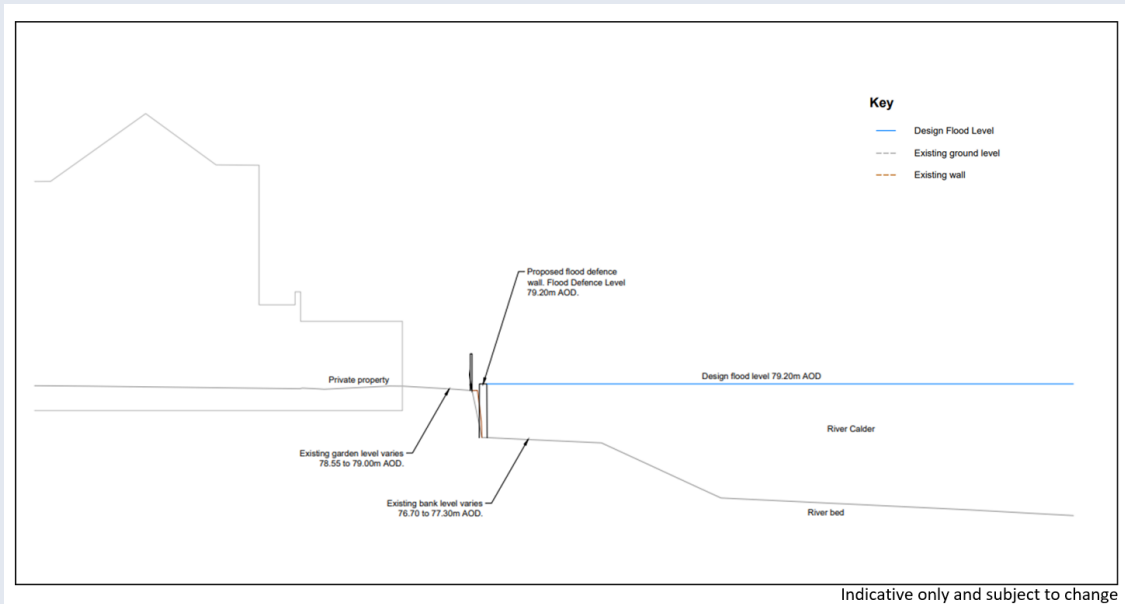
Key

Design Flood Level

Existing ground level

Existing wall

Proposed flood defence wall. Flood Defence Level 79.20m AOD.

Private property

Design flood level 79.20m AOD

River Calder

Existing garden level varies 78.55 to 79.00m AOD.

Existing bank level varies 76.70 to 77.30m AOD.

River bed

Indicative only and subject to change